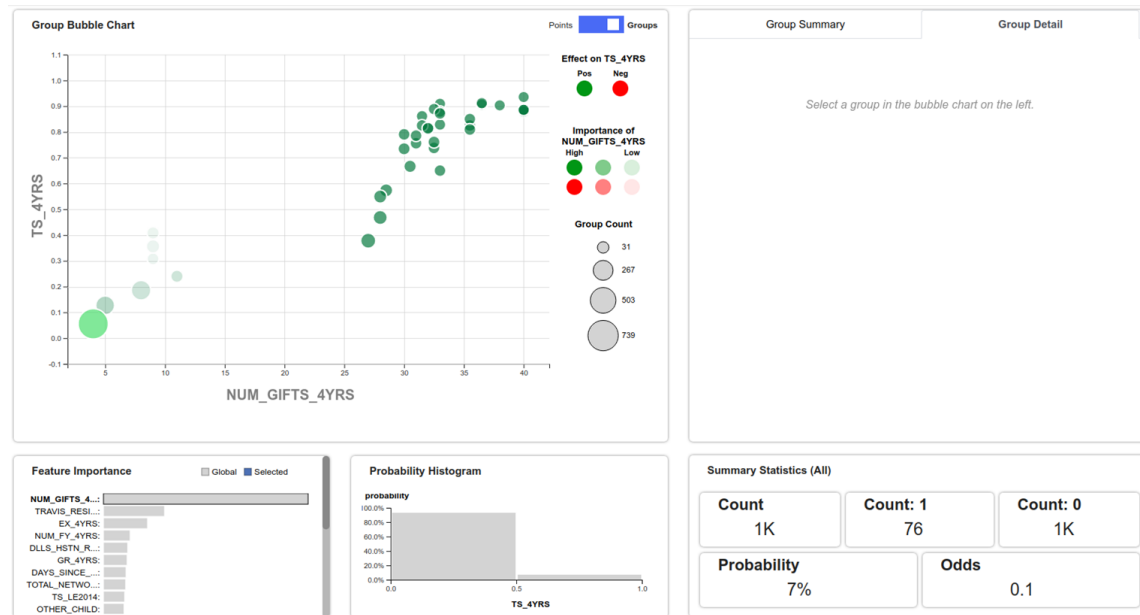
Group Bubble Chart

Points Groups

Effect on TS_4YRS
Pos Neg

Importance of NUM_GIFTS_4YRS
High Low

Group Count
31
267
503
739

TS_4YRS

1.1
1.0
0.9
0.8
0.7
0.6
0.5
0.4
0.3
0.2
0.1
0.0
-0.1

5 10 15 20 25 30 35 40

NUM_GIFTS_4YRS

Group Summary Group Detail

Select a group in the bubble chart on the left.

Feature Importance

Global Selected

NUM_GIFTS_4...:
TRAVIS_RESI...:
EX_4YRS:
NUM_FY_4YRS:
DLLS_HSTN_R...:
GR_4YRS:
DAYS_SINCE_...:
TOTAL_NETWO...:
TS_LE2014:
OTHER_CHILD:

Probability Histogram

probability
100.0%
80.0%
60.0%
40.0%
20.0%
0.0%
0.0 0.5 1.0
TS_4YRS

Summary Statistics (All)

Count
1K

Count: 1
76

Count: 0
1K

Probability
7%

Odds
0.1